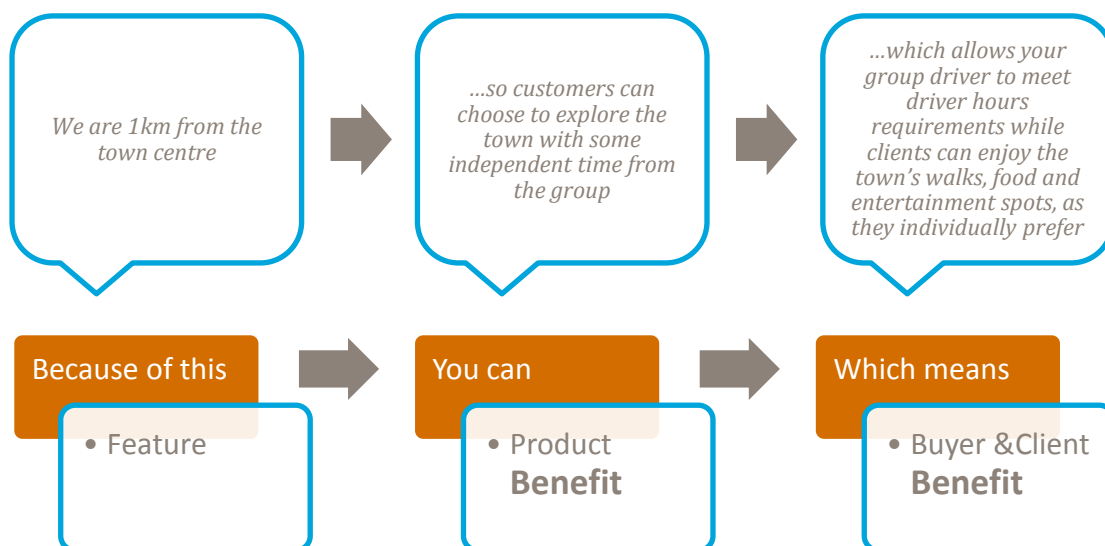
We are 1km from the town centre

…so customers can choose to explore the town with some independent time from the group

…which allows your group driver to meet driver hours requirements while clients can enjoy the town's walks, food and entertainment spots, as they individually prefer

Because of this

• Feature

You can

• Product **Benefit**

Which means

• Buyer &Client **Benefit**